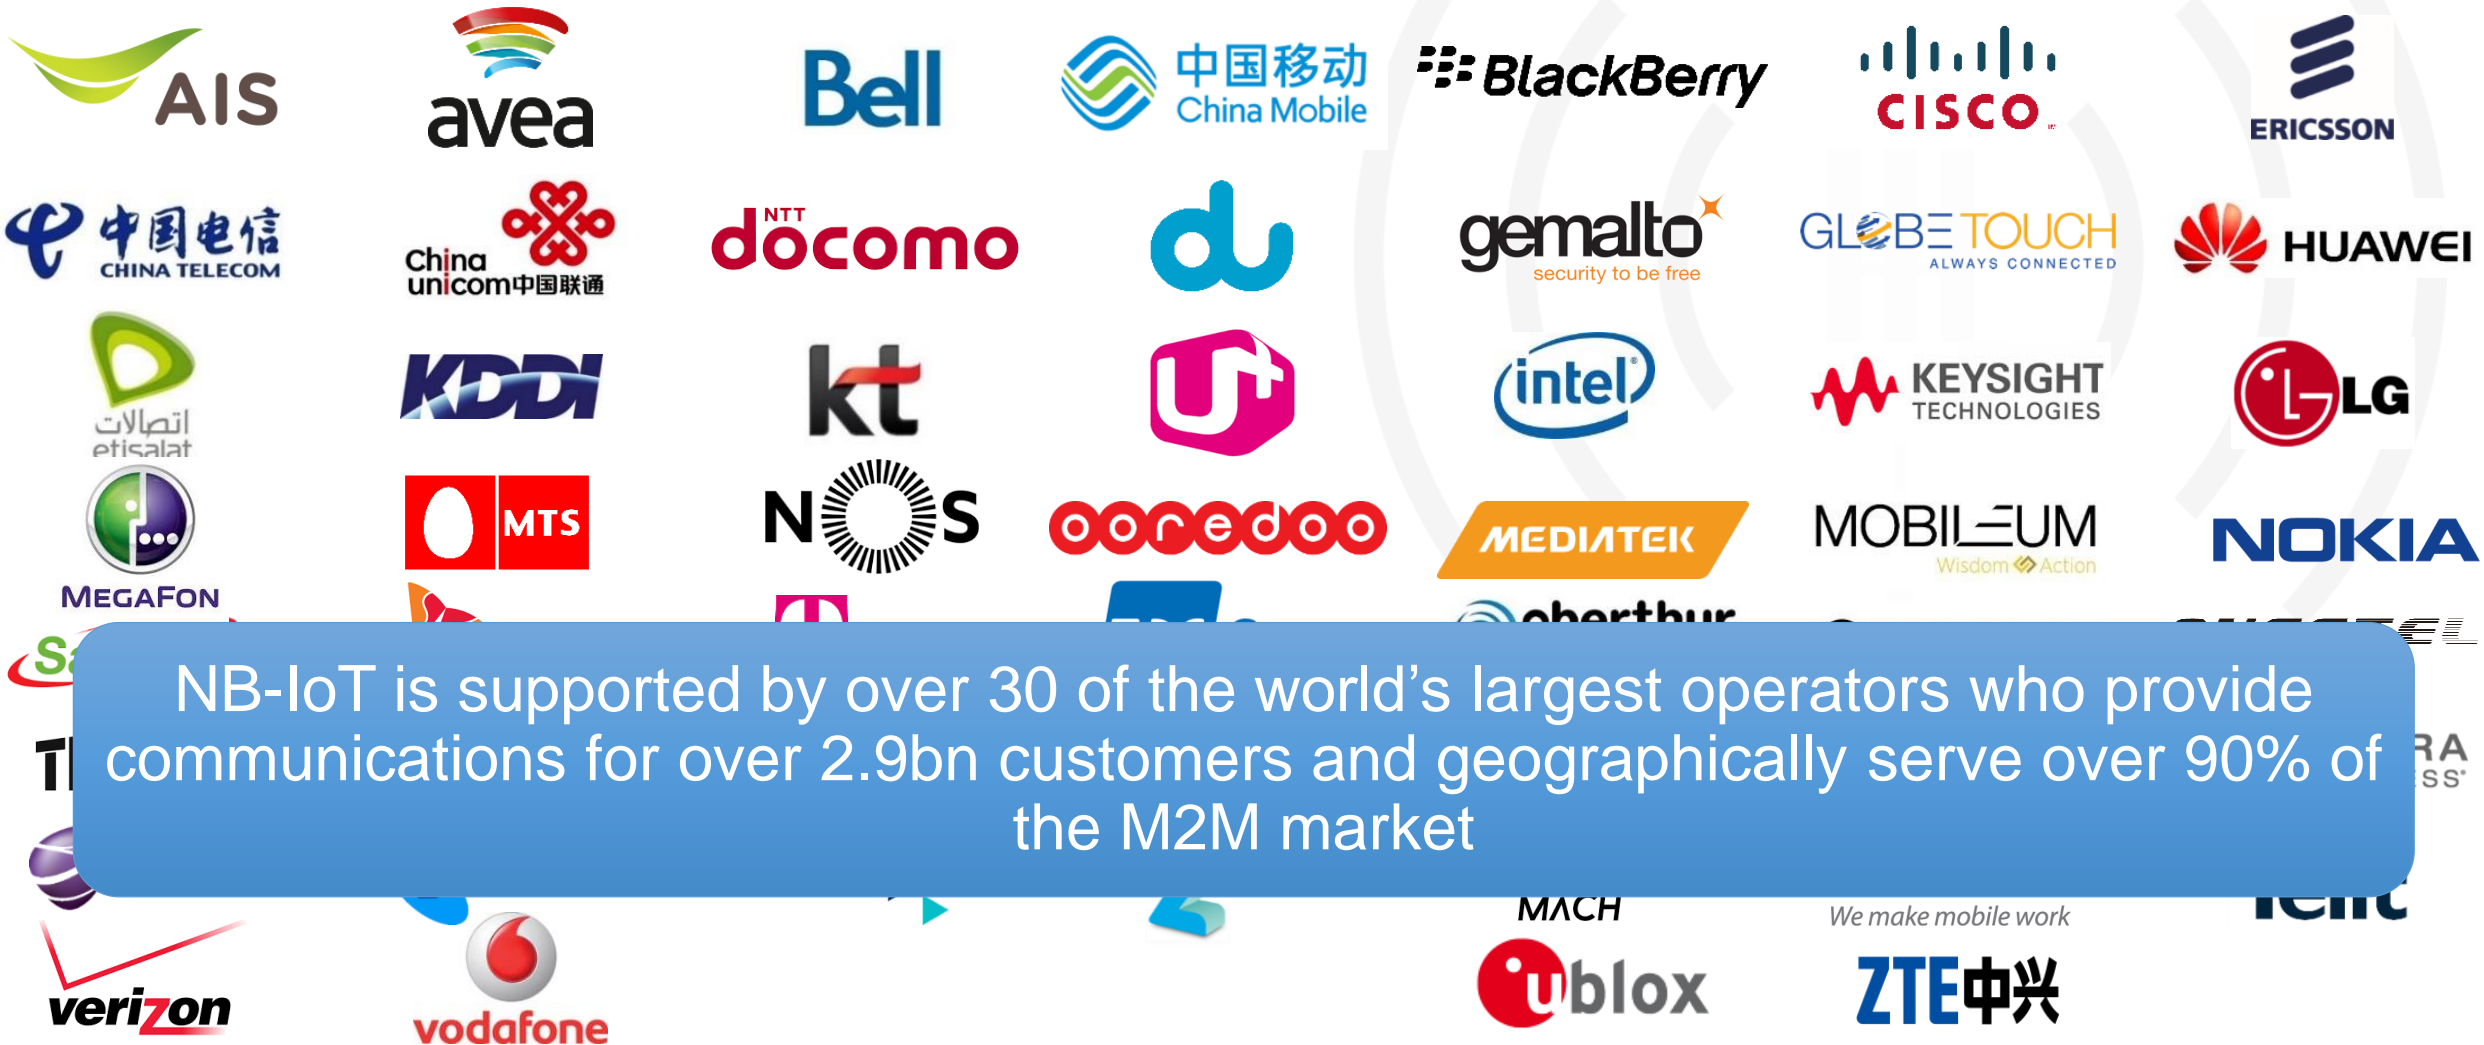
AIS
avea
Bell
中国移动 China Mobile
BlackBerry
CISCO
ERICSSON

中国电信 CHINA TELECOM
China unicom中国联通
NTT docomo
du
gemalto security to be free
GLOBETOUCH ALWAYS CONNECTED
HUAWEI

اتصالات etisalat
KDDI
kt
U+
intel
KEYSIGHT TECHNOLOGIES
LG

MEGAFON
MTS
NOS
ooredoo
MEDIATEK
MOBILEUM Wisdom Action
NOKIA

NB-IoT is supported by over 30 of the world’s largest operators who provide communications for over 2.9bn customers and geographically serve over 90% of the M2M market

MACH
We make mobile work
verizon
vodafone
ublox
ZTE中兴